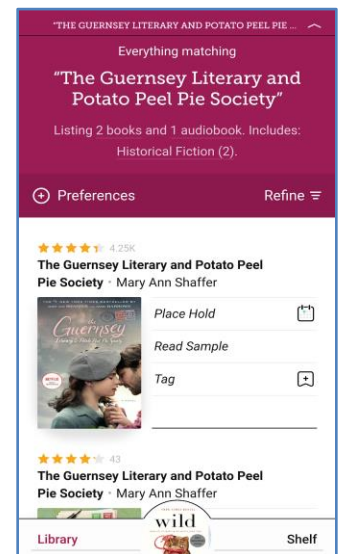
"THE GUERNSEY LITERARY AND POTATO PEEL PIE ...

Everything matching

"The Guernsey Literary and Potato Peel Pie Society"

Listing 2 books and 1 audiobook. Includes: Historical Fiction (2).

Preferences

Refine

4.25K

The Guernsey Literary and Potato Peel Pie Society • Mary Ann Shaffer

The Guernsey

Place Hold

Read Sample

Tag

43

The Guernsey Literary and Potato Peel Pie Society • Mary Ann Shaffer

Library

wild

Shelf